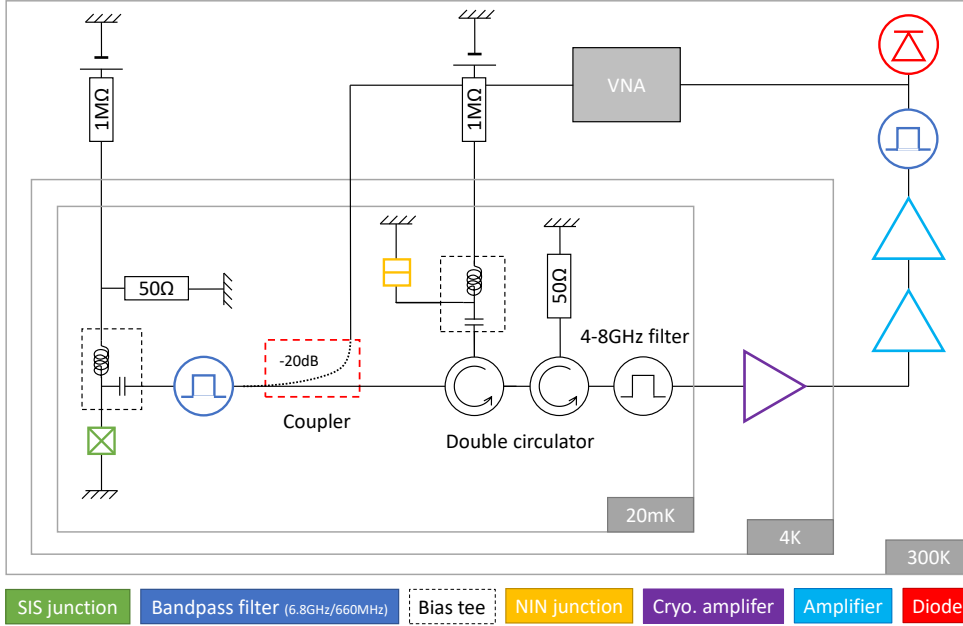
1MΩ

1MΩ

VNA

50Ω

50Ω

4-8GHz filter

-20dB

Coupler

Double circulator

20mK

4K

300K

SIS junction | Bandpass filter (6.8GHz/660MHz) | Bias tee | NIN junction | Cryo. amplifer | Amplifier | Diode